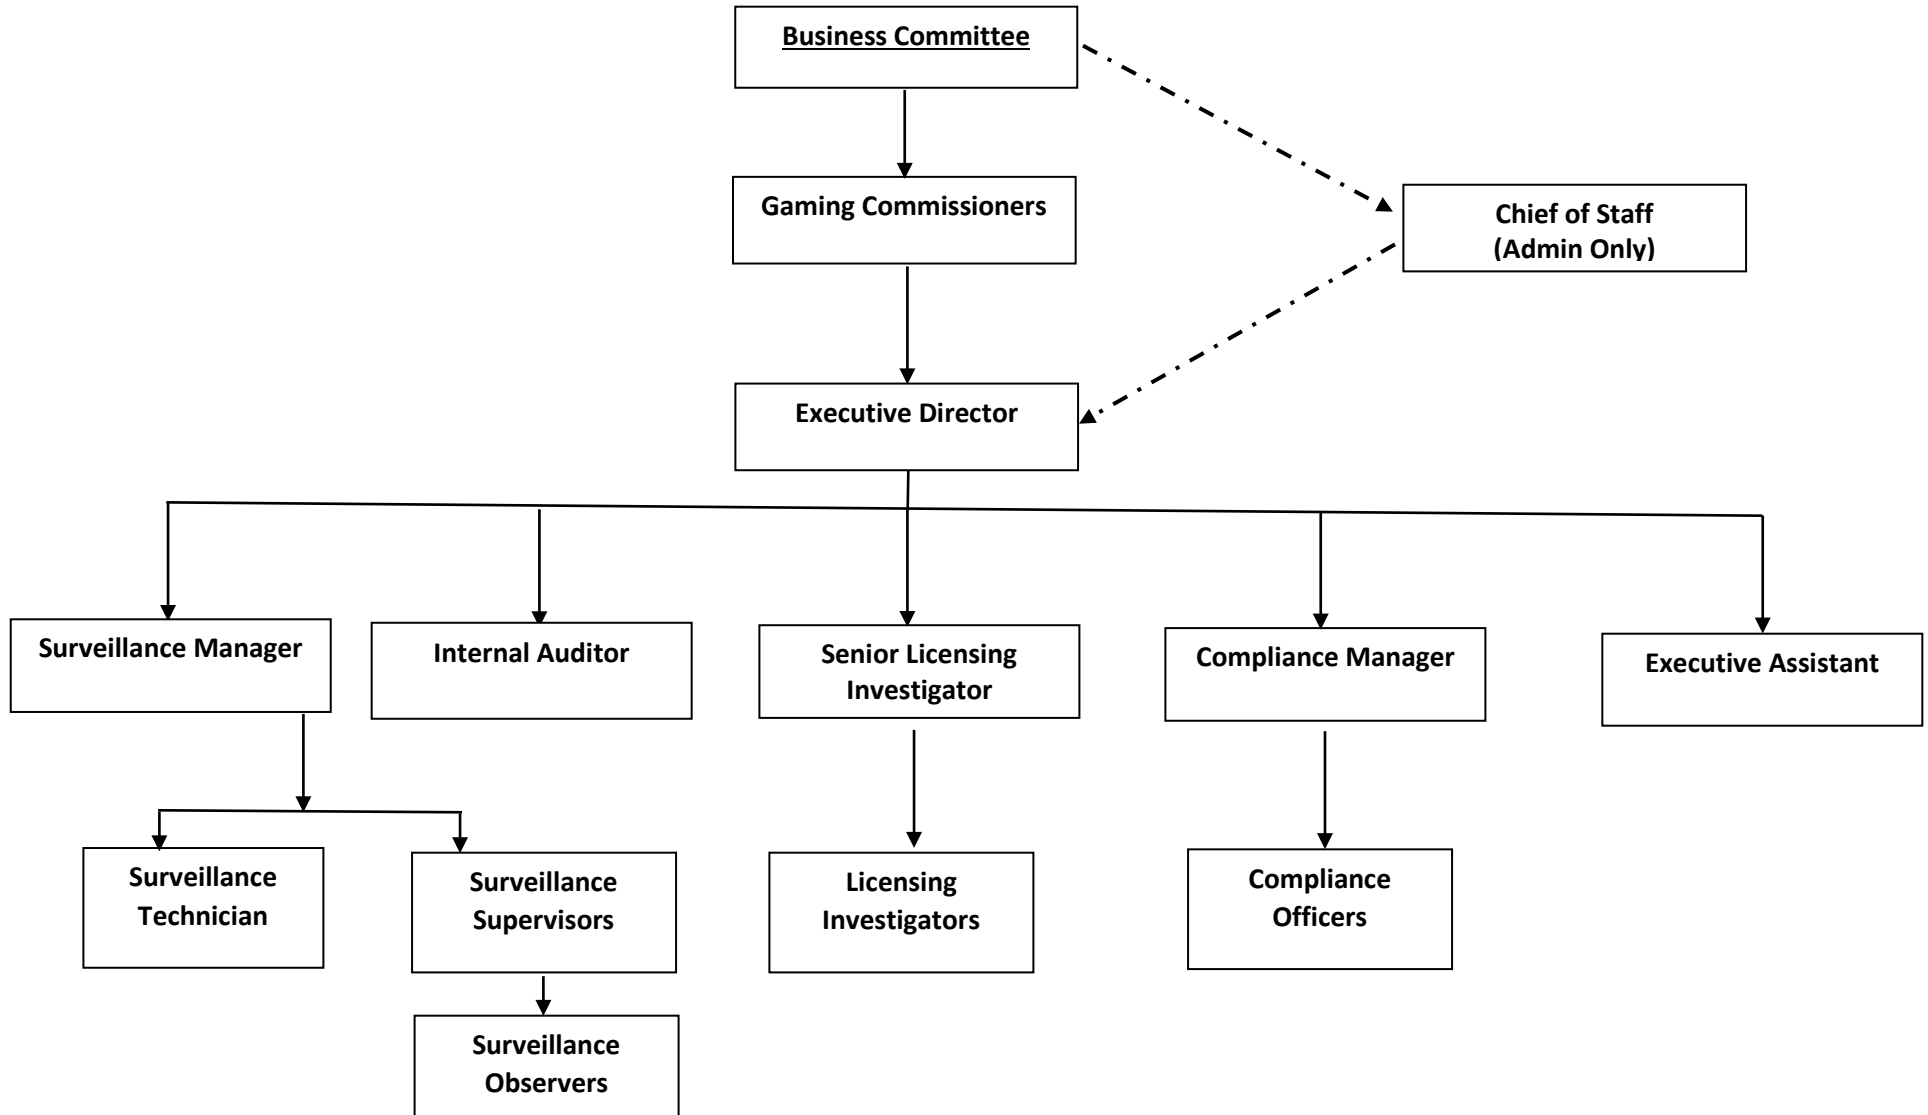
Business Committee

Gaming Commissioners

Chief of Staff
(Admin Only)

Executive Director

Surveillance Manager

Internal Auditor

Senior Licensing Investigator

Compliance Manager

Executive Assistant

Surveillance Technician

Surveillance Supervisors

Licensing Investigators

Compliance Officers

Surveillance Observers